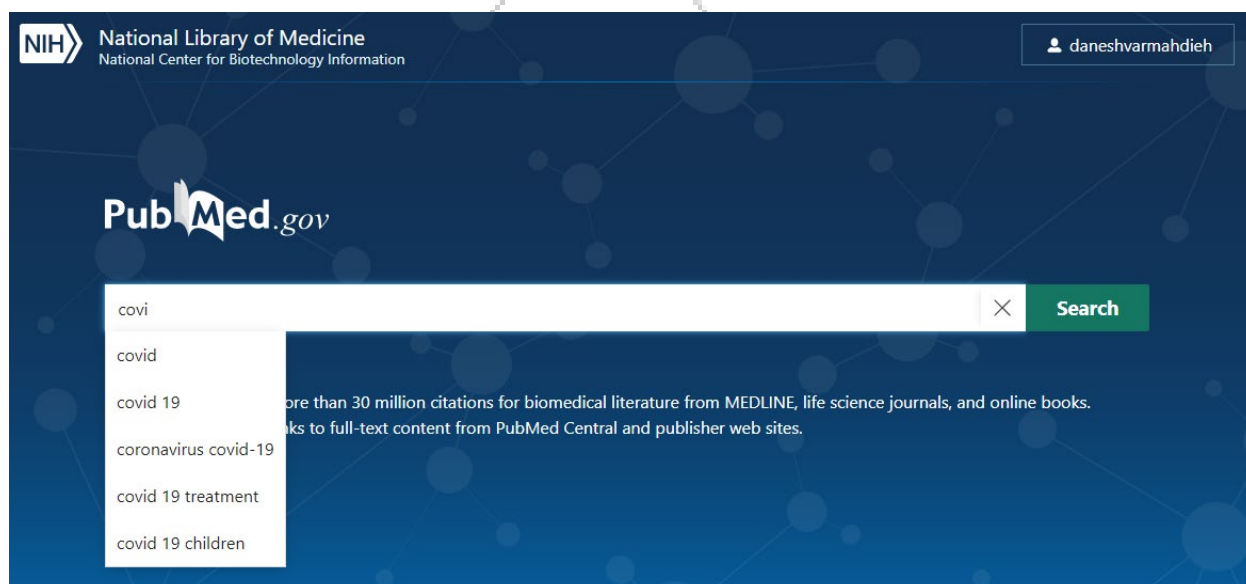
NIH National Library of Medicine
National Center for Biotechnology Information

daneshvarmahdieh

PubMed.gov

covi

Search

covid

covid 19

coronavirus covid-19

covid 19 treatment

covid 19 children

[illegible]ore than 30 million citations for biomedical literature from MEDLINE, life science journals, and online books. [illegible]nks to full-text content from PubMed Central and publisher web sites.